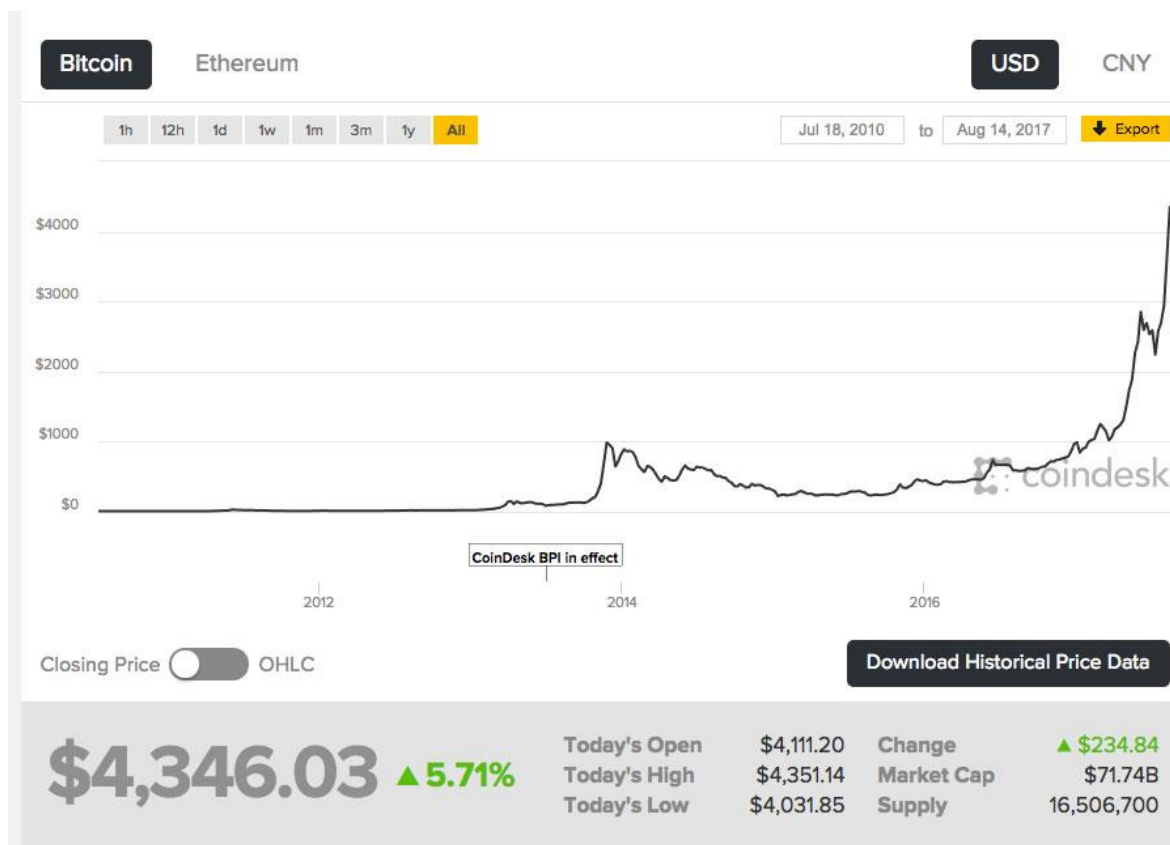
Bitcoin Ethereum USD CNY

1h 12h 1d 1w 1m 3m 1y All

Jul 18, 2010 to Aug 14, 2017 Export

$4000
$3000
$2000
$1000
$0

coindesk

CoinDesk BPI in effect

2012 2014 2016

Closing Price OHLC

Download Historical Price Data

$4,346.03 ▲5.71%

| Today's Open | $4,111.20 | Change | ▲ $234.84 |
|---|---|---|---|
| Today's High | $4,351.14 | Market Cap | $71.74B |
| Today's Low | $4,031.85 | Supply | 16,506,700 |